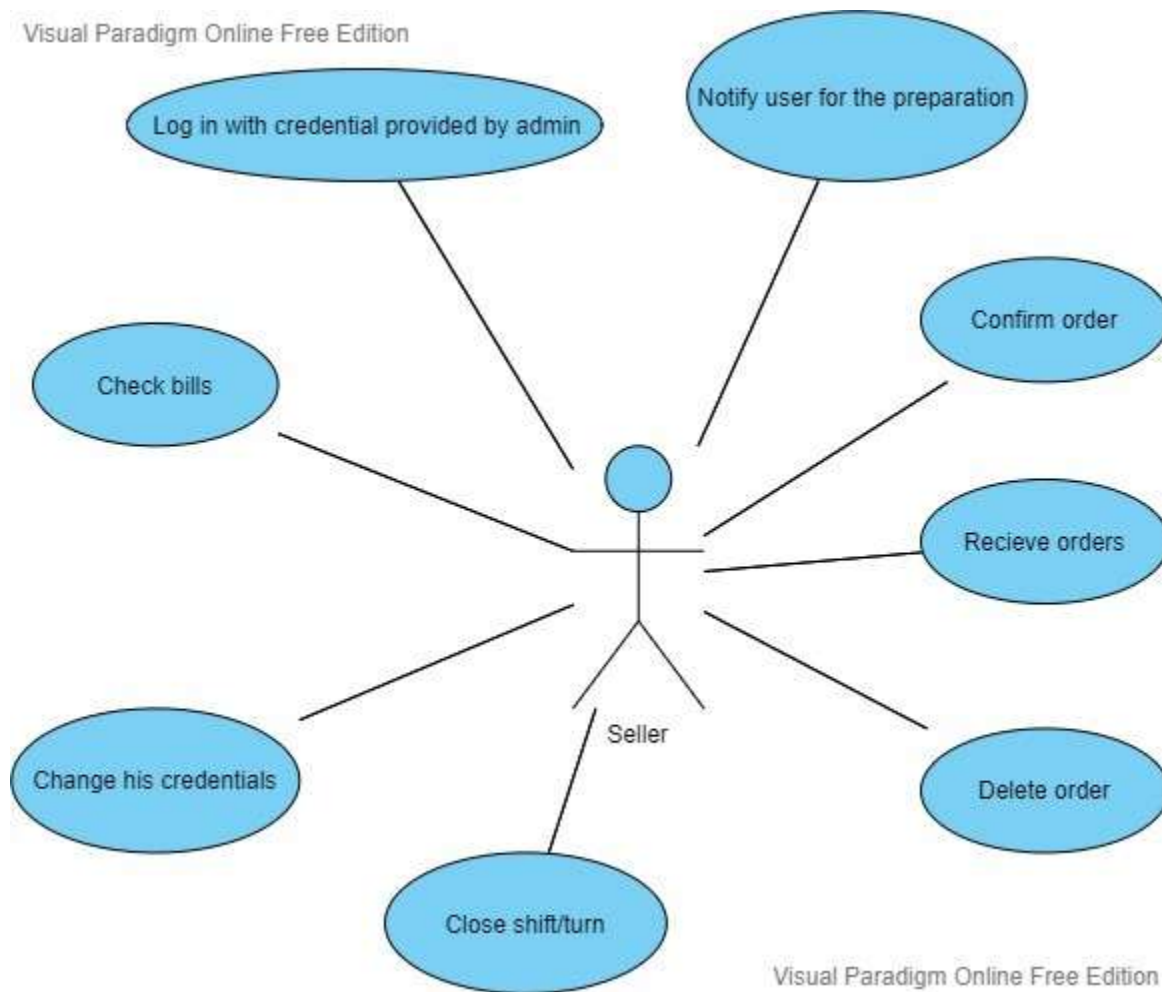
Visual Paradigm Online Free Edition

Log in with credential provided by admin

Notify user for the preparation

Confirm order

Check bills

Recieve orders

Seller

Change his credentials

Delete order

Close shift/turn

Visual Paradigm Online Free Edition